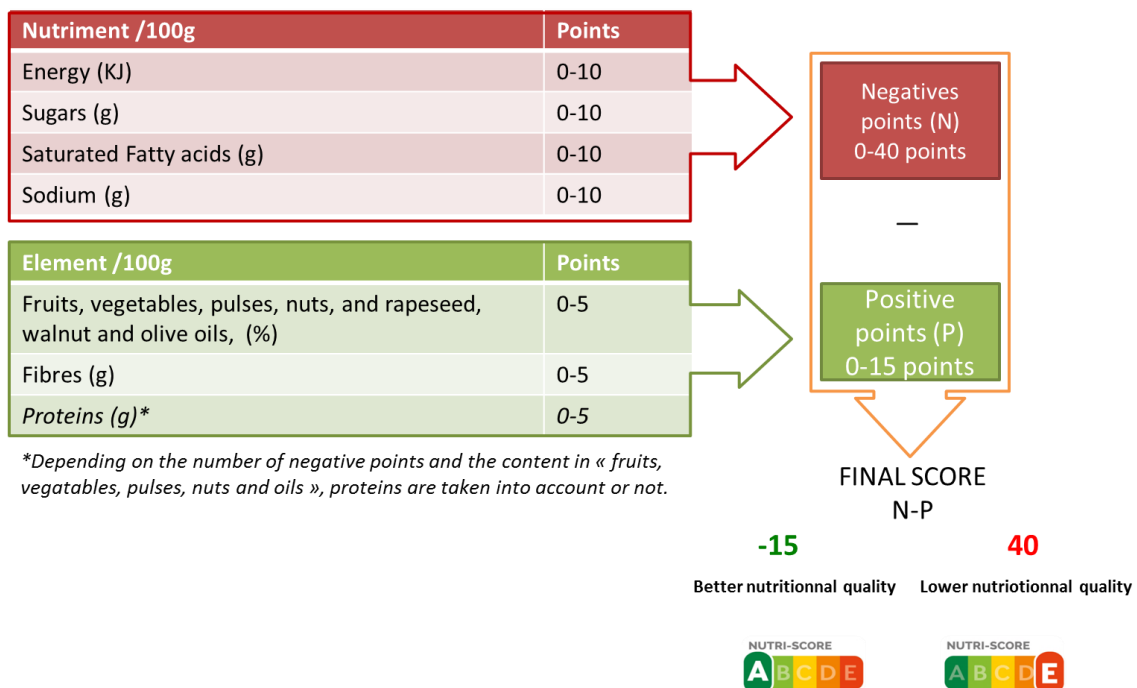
| Nutriment /100g | Points |
|---|---|
| Energy (KJ) | 0-10 |
| Sugars (g) | 0-10 |
| Saturated Fatty acids (g) | 0-10 |
| Sodium (g) | 0-10 |

| Element /100g | Points |
|---|---|
| Fruits, vegetables, pulses, nuts, and rapeseed, walnut and olive oils, (%) | 0-5 |
| Fibres (g) | 0-5 |
| *Proteins (g)** | *0-5* |

*Depending on the number of negative points and the content in « fruits, vegatables, pulses, nuts and oils », proteins are taken into account or not.

Negatives points (N) 0-40 points

—

Positive points (P) 0-15 points

FINAL SCORE
N-P

-15
Better nutritionnal quality

40
Lower nutriotionnal quality

NUTRI-SCORE
A B C D E

NUTRI-SCORE
A B C D E